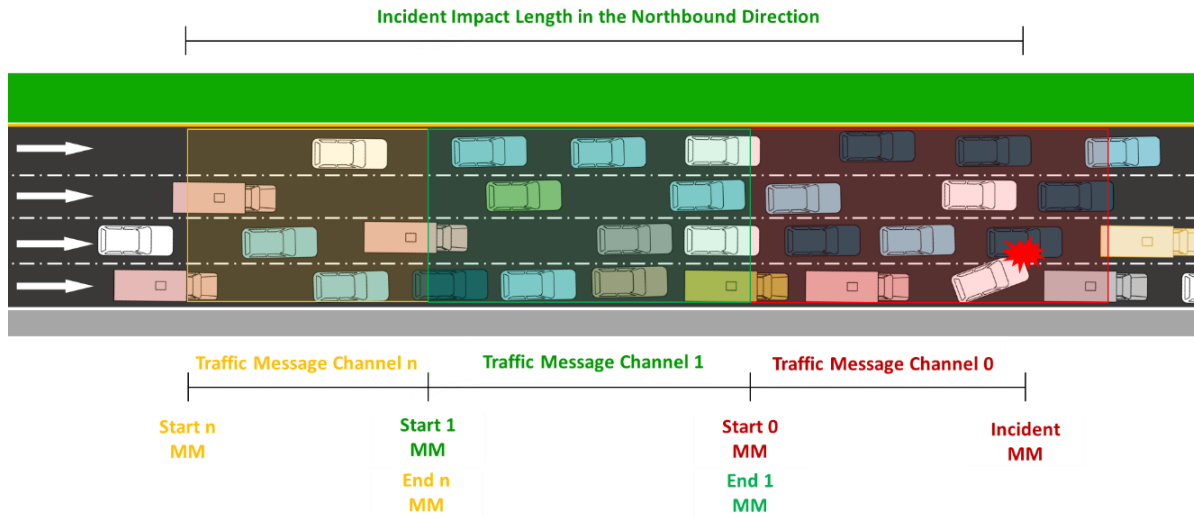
Incident Impact Length in the Northbound Direction

Traffic Message Channel n

Traffic Message Channel 1

Traffic Message Channel 0

Start n
MM

Start 1
MM

End n
MM

Start 0
MM

End 1
MM

Incident
MM